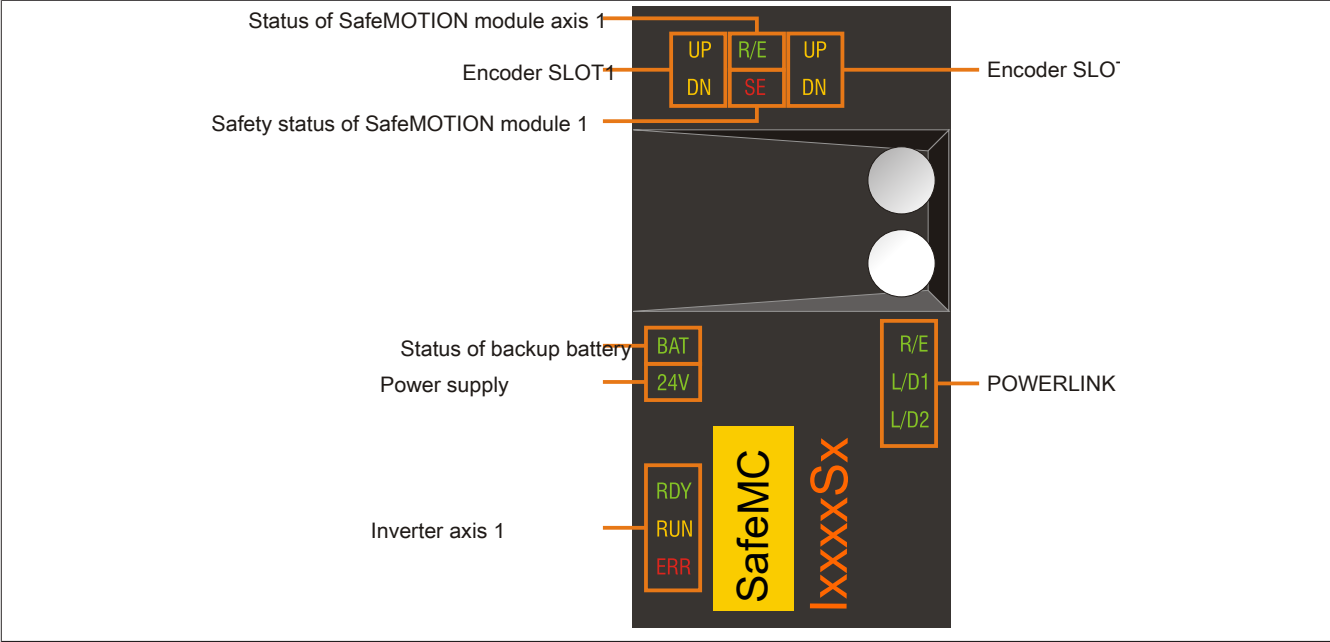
Status of SafeMOTION module axis 1

Encoder SLOT1

Safety status of SafeMOTION module 1

UP
DN

R/E
SE

UP
DN

Encoder SLO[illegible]

Status of backup battery

Power supply

BAT
24V

R/E
L/D1
L/D2

POWERLINK

Inverter axis 1

RDY
RUN
ERR

SafeMC

IxxxxSx